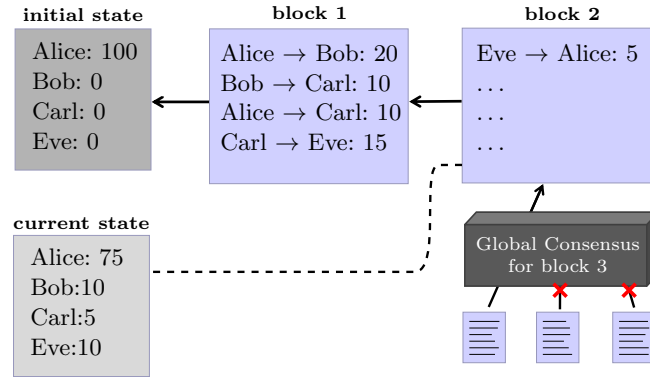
initial state

Alice: 100
Bob: 0
Carl: 0
Eve: 0

block 1

Alice $\rightarrow$ Bob: 20
Bob $\rightarrow$ Carl: 10
Alice $\rightarrow$ Carl: 10
Carl $\rightarrow$ Eve: 15

block 2

Eve $\rightarrow$ Alice: 5
...
...
...

current state

Alice: 75
Bob:10
Carl:5
Eve:10

Global Consensus for block 3